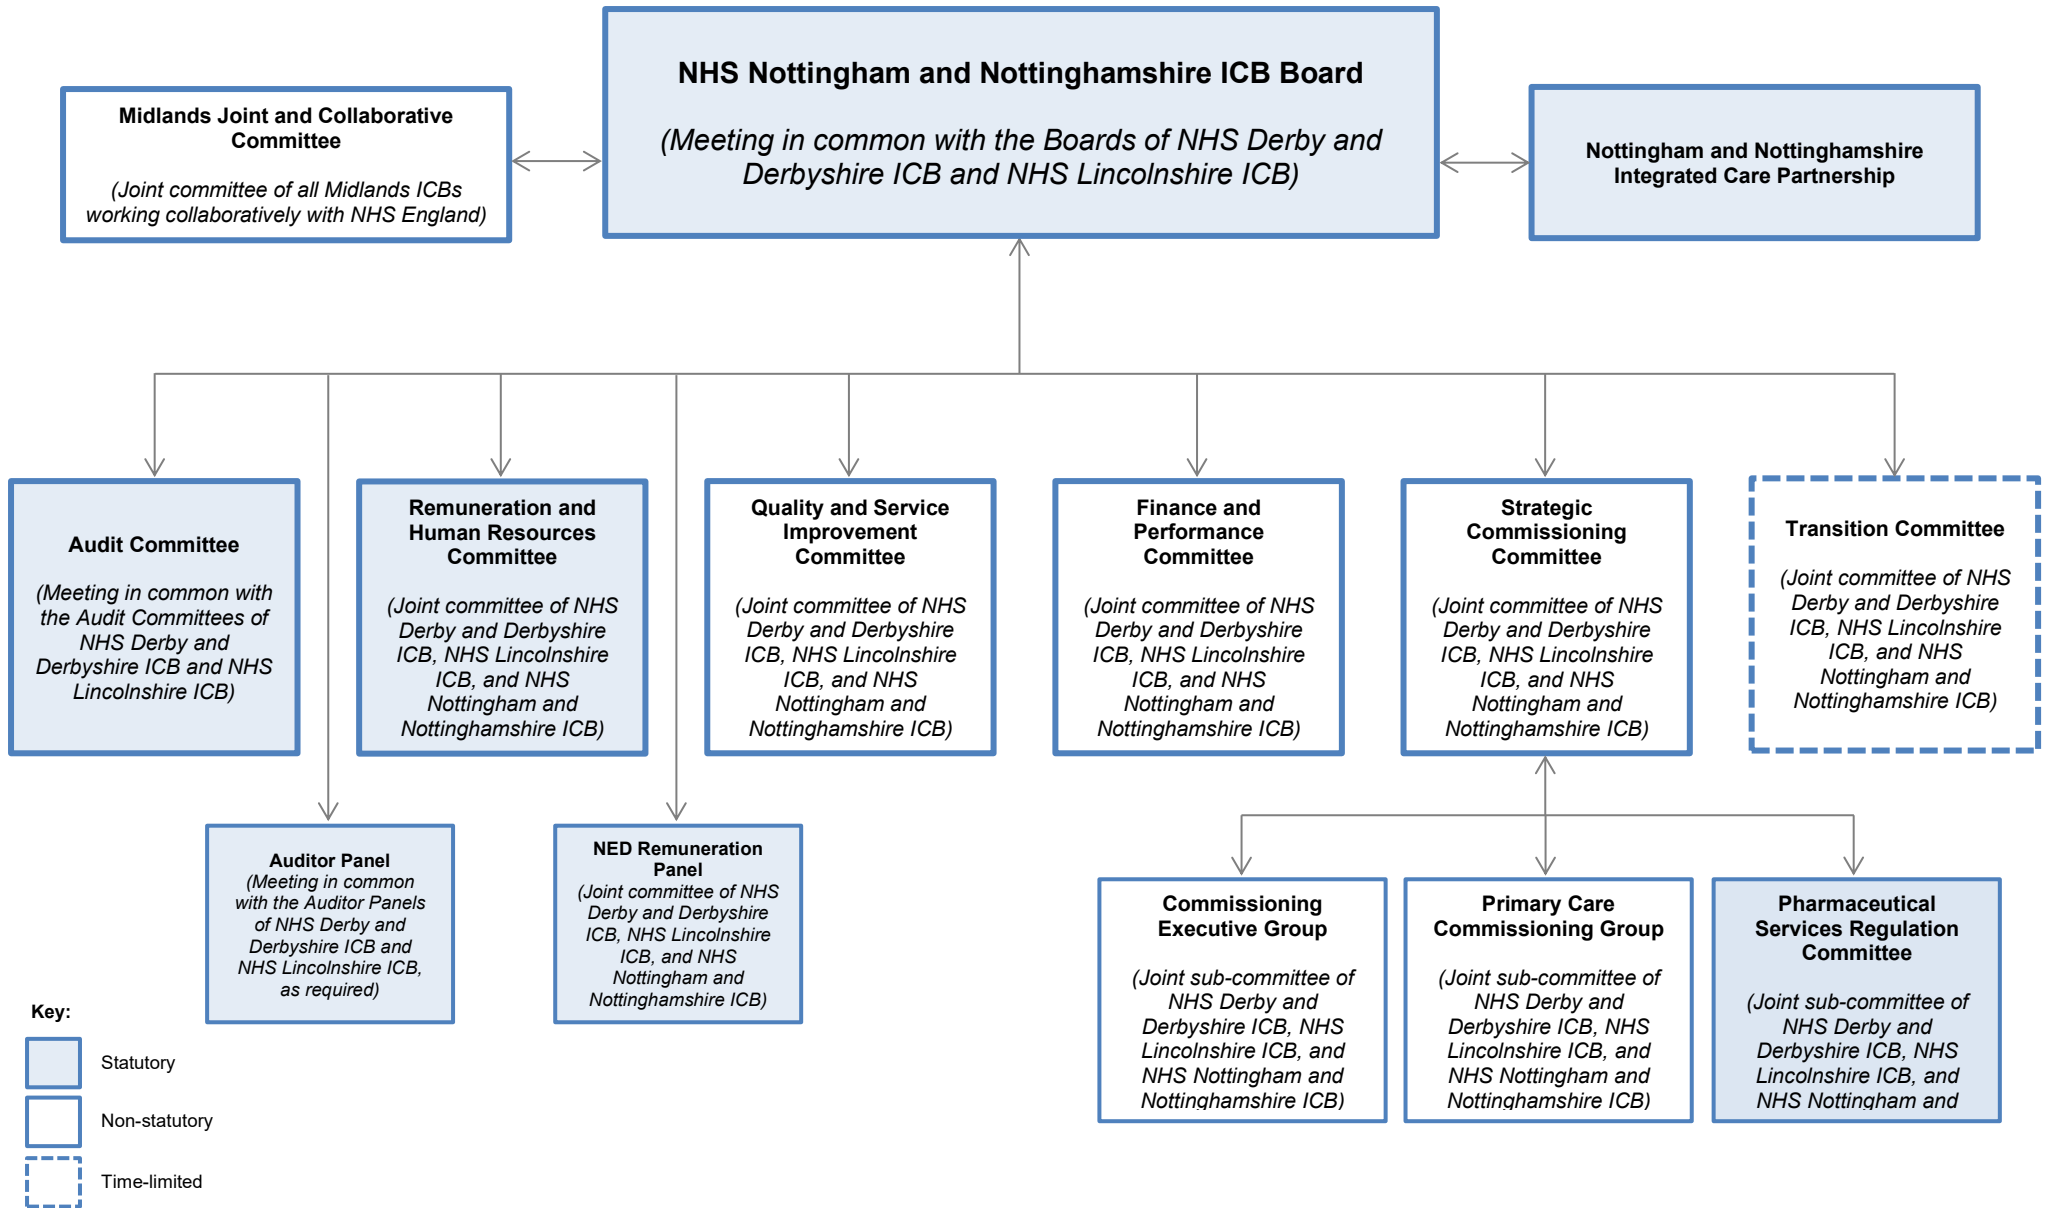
Midlands Joint and Collaborative Committee

(Joint committee of all Midlands ICBs working collaboratively with NHS England)

NHS Nottingham and Nottinghamshire ICB Board

(Meeting in common with the Boards of NHS Derby and Derbyshire ICB and NHS Lincolnshire ICB)

Nottingham and Nottinghamshire Integrated Care Partnership

Audit Committee

(Meeting in common with the Audit Committees of NHS Derby and Derbyshire ICB and NHS Lincolnshire ICB)

Remuneration and Human Resources Committee

(Joint committee of NHS Derby and Derbyshire ICB, NHS Lincolnshire ICB, and NHS Nottingham and Nottinghamshire ICB)

Quality and Service Improvement Committee

(Joint committee of NHS Derby and Derbyshire ICB, NHS Lincolnshire ICB, and NHS Nottingham and Nottinghamshire ICB)

Finance and Performance Committee

(Joint committee of NHS Derby and Derbyshire ICB, NHS Lincolnshire ICB, and NHS Nottingham and Nottinghamshire ICB)

Strategic Commissioning Committee

(Joint committee of NHS Derby and Derbyshire ICB, NHS Lincolnshire ICB, and NHS Nottingham and Nottinghamshire ICB)

Transition Committee

(Joint committee of NHS Derby and Derbyshire ICB, NHS Lincolnshire ICB, and NHS Nottingham and Nottinghamshire ICB)

Auditor Panel
(Meeting in common with the Auditor Panels of NHS Derby and Derbyshire ICB and NHS Lincolnshire ICB, as required)

NED Remuneration Panel
(Joint committee of NHS Derby and Derbyshire ICB, NHS Lincolnshire ICB, and NHS Nottingham and Nottinghamshire ICB)

Commissioning Executive Group

(Joint sub-committee of NHS Derby and Derbyshire ICB, NHS Lincolnshire ICB, and NHS Nottingham and Nottinghamshire ICB)

Primary Care Commissioning Group

(Joint sub-committee of NHS Derby and Derbyshire ICB, NHS Lincolnshire ICB, and NHS Nottingham and Nottinghamshire ICB)

Pharmaceutical Services Regulation Committee

(Joint sub-committee of NHS Derby and Derbyshire ICB, NHS Lincolnshire ICB, and NHS Nottingham and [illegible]

Key:
Statutory
Non-statutory
Time-limited